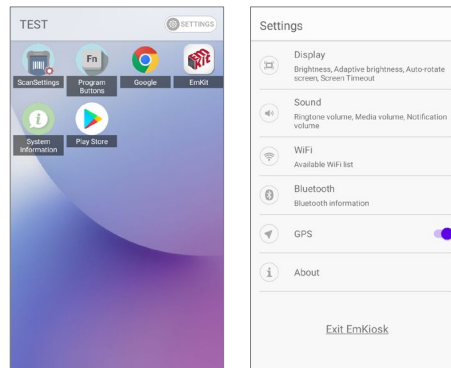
TEST

SETTINGS

ScanSettings

Fn

Program Buttons

Google

EmKit

System Information

Play Store

Settings

Display

Brightness, Adaptive brightness, Auto-rotate screen, Screen Timeout

Sound

Ringtone volume, Media volume, Notification volume

WiFi

Available WiFi list

Bluetooth

Bluetooth information

GPS

About

Exit EmKiosk